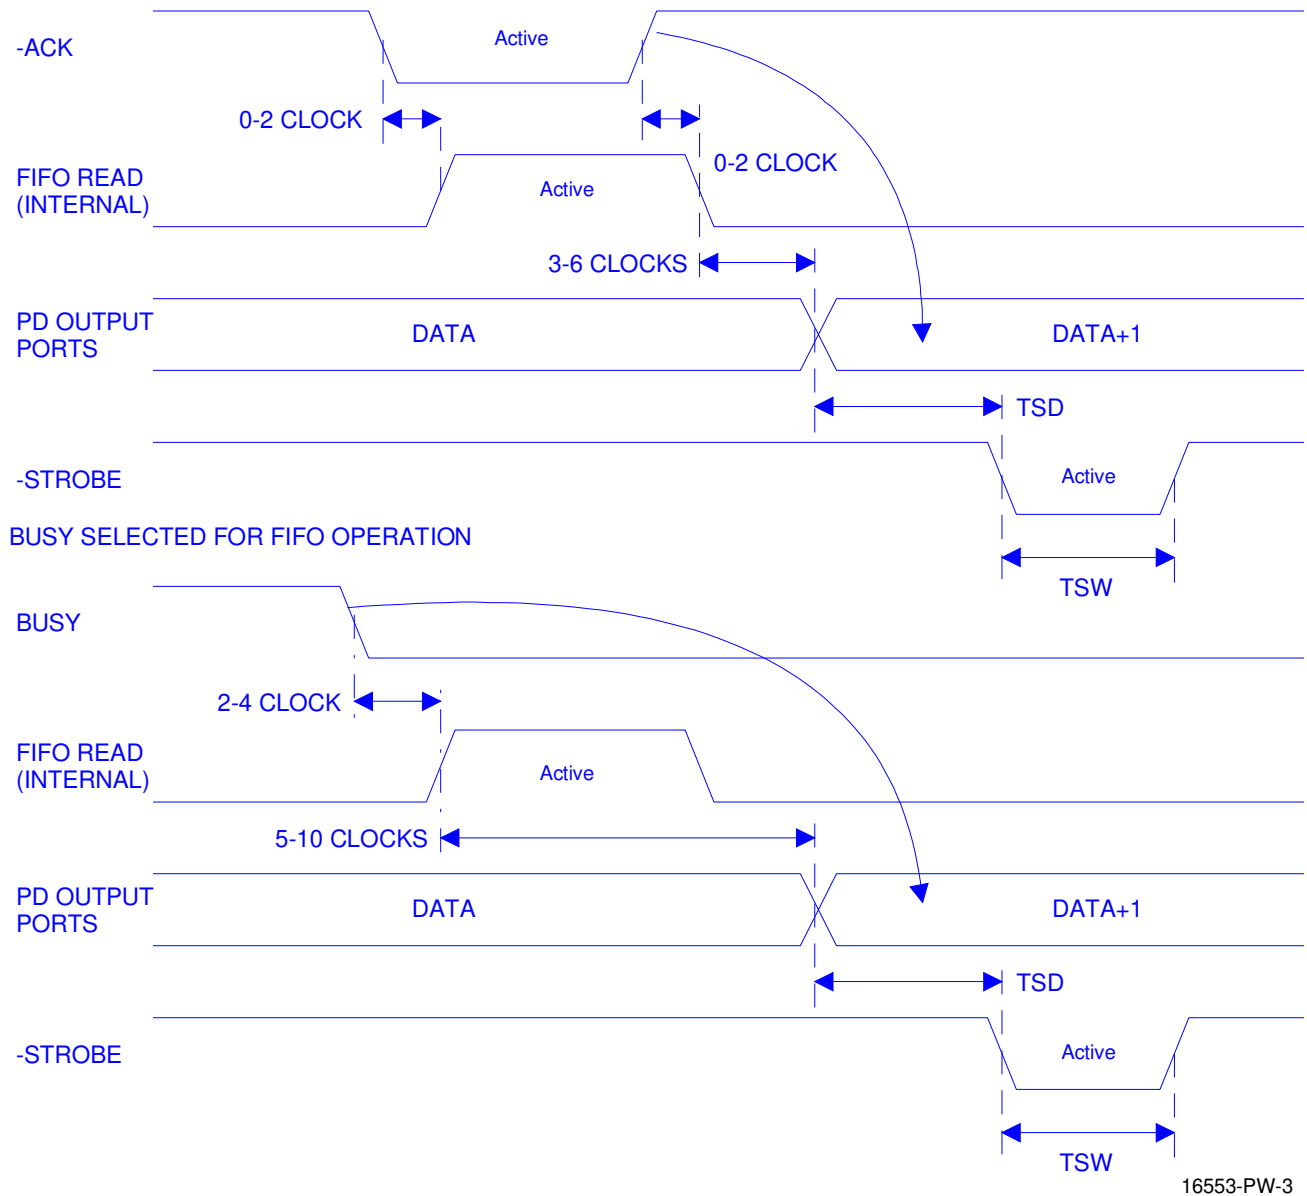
-ACK

Active

0-2 CLOCK

0-2 CLOCK

FIFO READ (INTERNAL)

Active

3-6 CLOCKS

PD OUTPUT PORTS

DATA

DATA+1

TSD

-STROBE

Active

BUSY SELECTED FOR FIFO OPERATION

TSW

BUSY

2-4 CLOCK

FIFO READ (INTERNAL)

Active

5-10 CLOCKS

PD OUTPUT PORTS

DATA

DATA+1

TSD

-STROBE

Active

TSW

16553-PW-3